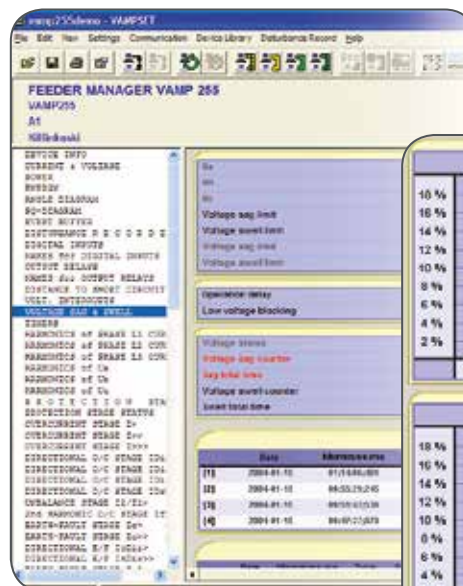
vamp255demo - VAMPSET
File Edit View Settings Communication Device Library Disturbance Record Help

FEEDER MANAGER VAMP 255
VAMP255
A1
Kilikoski

DEVICE INFO
CURRENT & VOLTAGE
POWER
ENERGY
ANGLE DIAGRAM
PQ-DIAGRAM
EVENT BUFFER
DISTURBANCE RECORDER
DIGITAL INPUTS
NAMES FOR DIGITAL INPUTS
OUTPUT RELAYS
NAMES for OUTPUT RELAYS
DISTANCE TO SHORT CIRCUIT
VOLT. INTERRUPTS
VOLTAGE SAG & SWELL
TIMERS
HARMONICS of PHASE L1 CUR
HARMONICS of PHASE L2 CUR
HARMONICS of PHASE L3 CUR
HARMONICS of Ua
HARMONICS of Ub
HARMONICS of Uc
PROTECTION
PROTECTION STAGE STATUS
OVERCURRENT STAGE I>
OVERCURRENT STAGE I>>
OVERCURRENT STAGE I>>>
DIRECTIONAL O/C STAGE IDi
DIRECTIONAL O/C STAGE IDi
DIRECTIONAL O/C STAGE IDi
DIRECTIONAL O/C STAGE IDi
DISCHARGE STAGE I2/I1>
2nd HARMONIC O/C STAGE If
EARTH-FAULT STAGE Io>
EARTH-FAULT STAGE Io>>
DIRECTIONAL E/F IoDir>
DIRECTIONAL E/F IoDir>>

Ua
Ub
Uc
Voltage sag limit
Voltage swell limit
Voltage sag time
Voltage swell time

Operation delay
Low voltage blocking

Voltage status
Voltage sag counter
Sag total time
Voltage swell counter
Swell total time

| | Date | hh:mm:ss.ms |
|---|---|---|
| [1] | 2004-01-15 | 07:14:06;469 |
| [2] | 2004-01-15 | 06:55:29;245 |
| [3] | 2004-01-15 | 06:53:43;530 |
| [4] | 2004-01-15 | 06:49:27;679 |

18 %
16 %
14 %
12 %
10 %
8 %
6 %
4 %
2 %

18 %
16 %
14 %
12 %
10 %
8 %
6 %
4 %